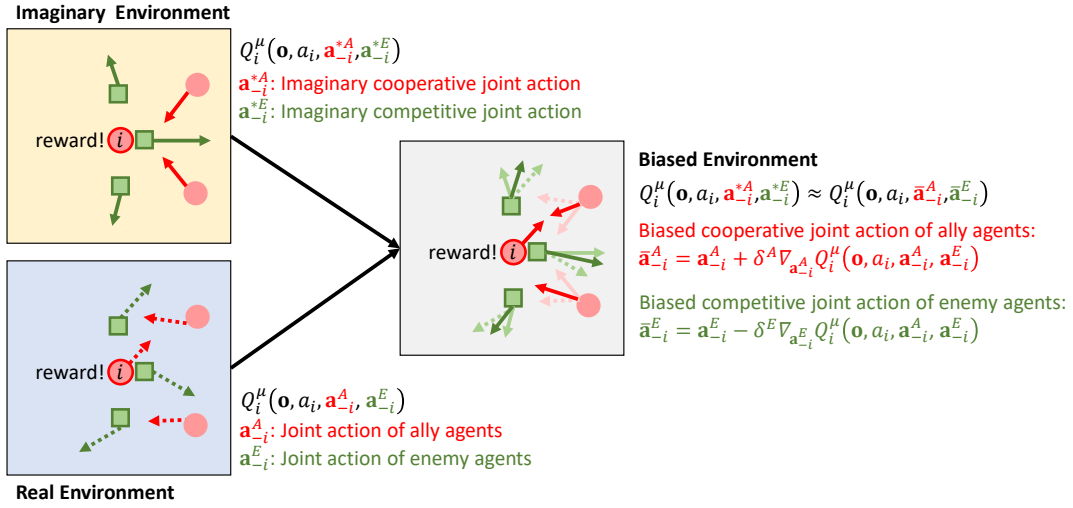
Imaginary Environment

reward! $i$

$Q_i^{\mu}(\mathbf{o}, a_i, \mathbf{a}_{-i}^{*A}, \mathbf{a}_{-i}^{*E})$
$\mathbf{a}_{-i}^{*A}$: Imaginary cooperative joint action
$\mathbf{a}_{-i}^{*E}$: Imaginary competitive joint action

reward! $i$

Biased Environment
$Q_i^{\mu}(\mathbf{o}, a_i, \mathbf{a}_{-i}^{*A}, \mathbf{a}_{-i}^{*E}) \approx Q_i^{\mu}(\mathbf{o}, a_i, \bar{\mathbf{a}}_{-i}^{A}, \bar{\mathbf{a}}_{-i}^{E})$
Biased cooperative joint action of ally agents:
$\bar{\mathbf{a}}_{-i}^{A} = \mathbf{a}_{-i}^{A} + \delta^A \nabla_{\mathbf{a}_{-i}^{A}} Q_i^{\mu}(\mathbf{o}, a_i, \mathbf{a}_{-i}^{A}, \mathbf{a}_{-i}^{E})$

Biased competitive joint action of enemy agents:
$\bar{\mathbf{a}}_{-i}^{E} = \mathbf{a}_{-i}^{E} - \delta^E \nabla_{\mathbf{a}_{-i}^{E}} Q_i^{\mu}(\mathbf{o}, a_i, \mathbf{a}_{-i}^{A}, \mathbf{a}_{-i}^{E})$

reward! $i$

$Q_i^{\mu}(\mathbf{o}, a_i, \mathbf{a}_{-i}^{A}, \mathbf{a}_{-i}^{E})$
$\mathbf{a}_{-i}^{A}$: Joint action of ally agents
$\mathbf{a}_{-i}^{E}$: Joint action of enemy agents

Real Environment